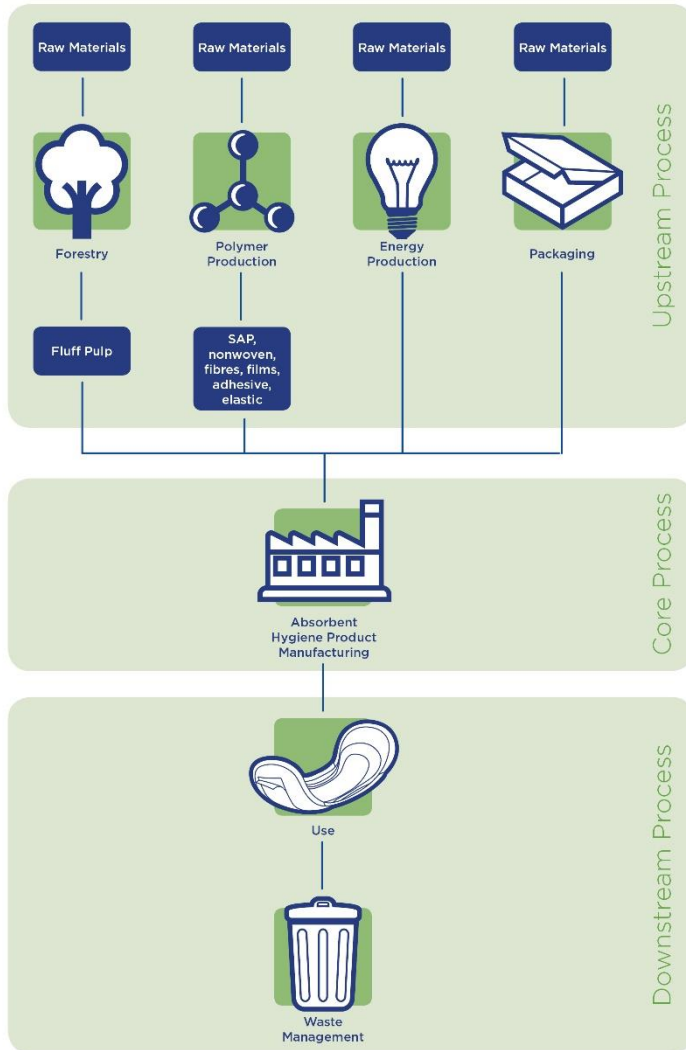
Raw Materials

Raw Materials

Raw Materials

Raw Materials

Forestry

Polymer Production

Energy Production

Packaging

Fluff Pulp

SAP, nonwoven, fibres, films, adhesive, elastic

Upstream Process

Absorbent Hygiene Product Manufacturing

Core Process

Use

Waste Management

Downstream Process